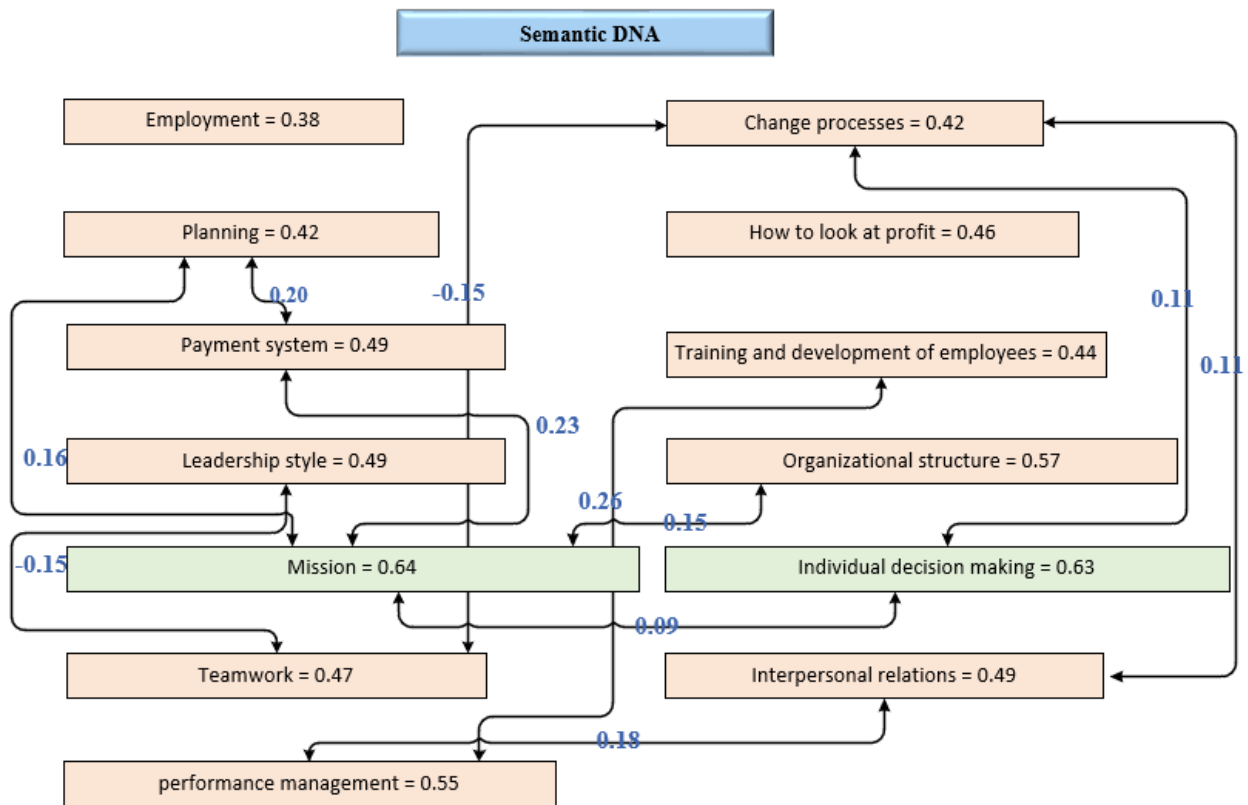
Semantic DNA

Employment = 0.38

Change processes = 0.42

Planning = 0.42

How to look at profit = 0.46

0.20

-0.15

0.11

Payment system = 0.49

Training and development of employees = 0.44

0.11

0.23

0.16

Leadership style = 0.49

Organizational structure = 0.57

0.26

0.15

-0.15

Mission = 0.64

Individual decision making = 0.63

0.09

Teamwork = 0.47

Interpersonal relations = 0.49

0.18

performance management = 0.55